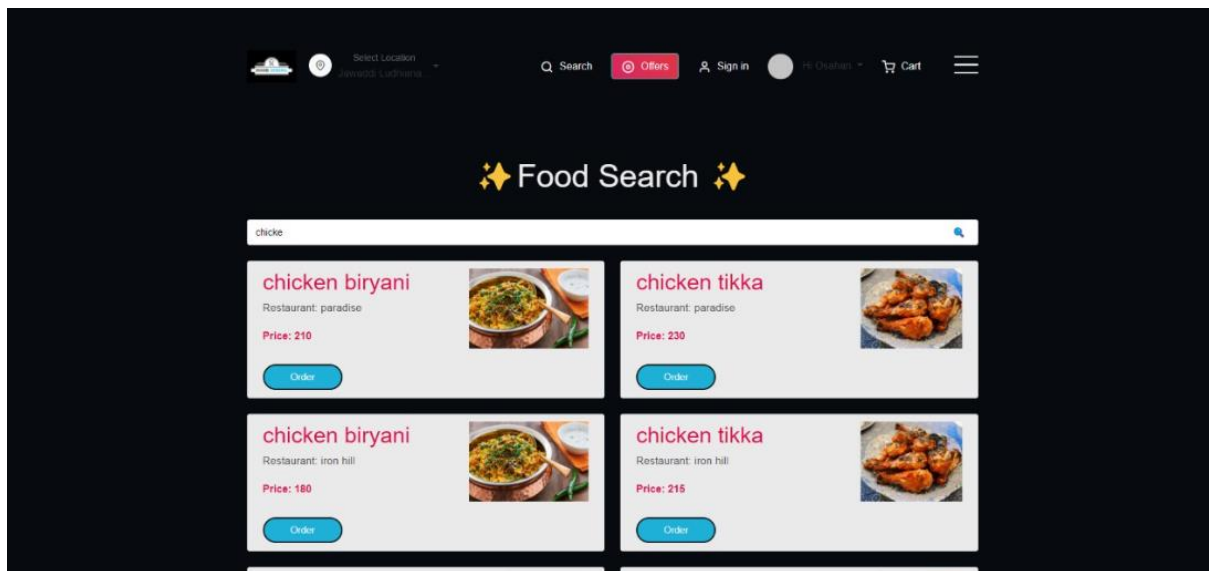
Select Location
Jawaddi Ludhiana

Search
Offers
Sign in
Hi Osahan
Cart

✨Food Search ✨

chicke

chicken biryani
Restaurant: paradise
Price: 210
Order

chicken tikka
Restaurant: paradise
Price: 230
Order

chicken biryani
Restaurant: iron hill
Price: 180
Order

chicken tikka
Restaurant: iron hill
Price: 215
Order